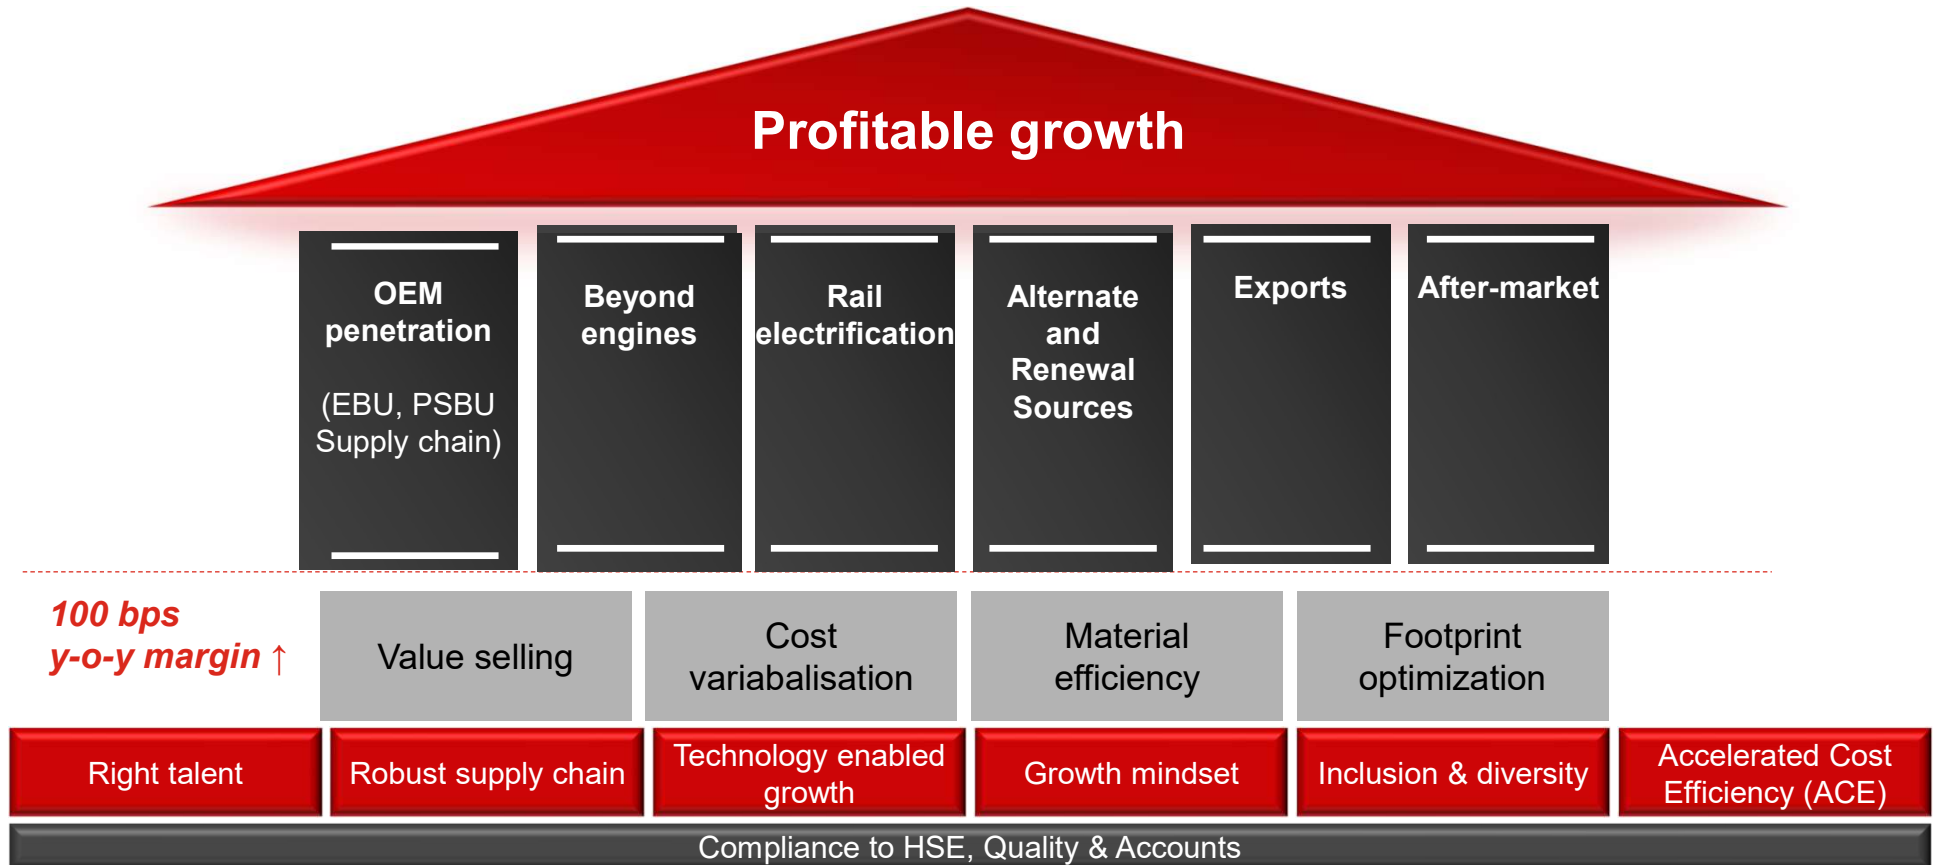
Profitable growth

OEM penetration

(EBU, PSBU Supply chain)

Beyond engines

Rail electrification

Alternate and Renewal Sources

Exports

After-market

100 bps y-o-y margin ↑

Value selling

Cost variabalisation

Material efficiency

Footprint optimization

Right talent

Robust supply chain

Technology enabled growth

Growth mindset

Inclusion & diversity

Accelerated Cost Efficiency (ACE)

Compliance to HSE, Quality & Accounts